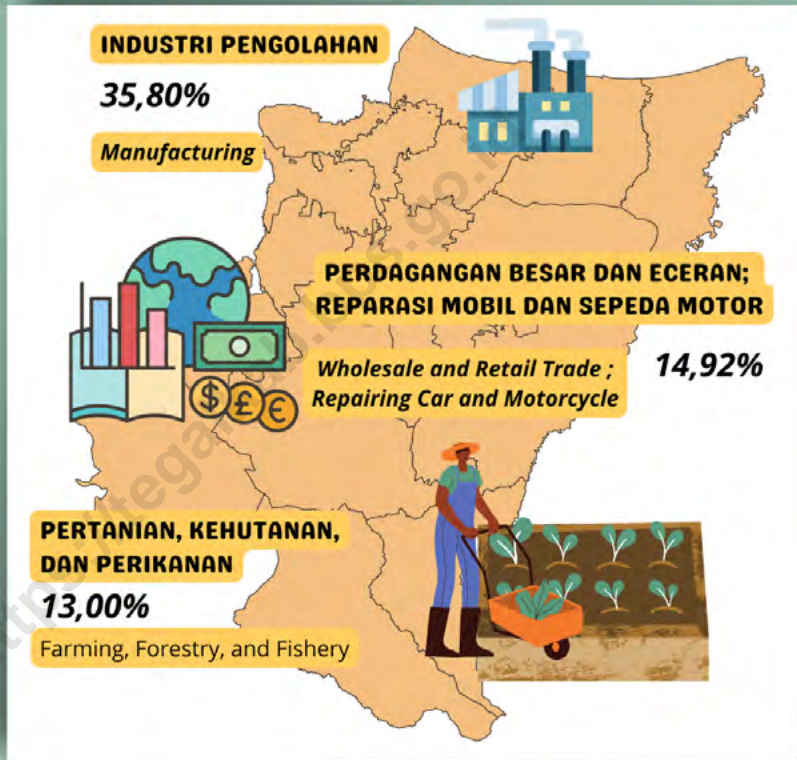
INDUSTRI PENGOLAHAN

35,80%

Manufacturing

PERDAGANGAN BESAR DAN ECERAN; REPARASI MOBIL DAN SEPEDA MOTOR

Wholesale and Retail Trade ; Repairing Car and Motorcycle

14,92%

PERTANIAN, KEHUTANAN, DAN PERIKANAN

13,00%

Farming, Forestry, and Fishery

https://tegalkab.bps.go.id